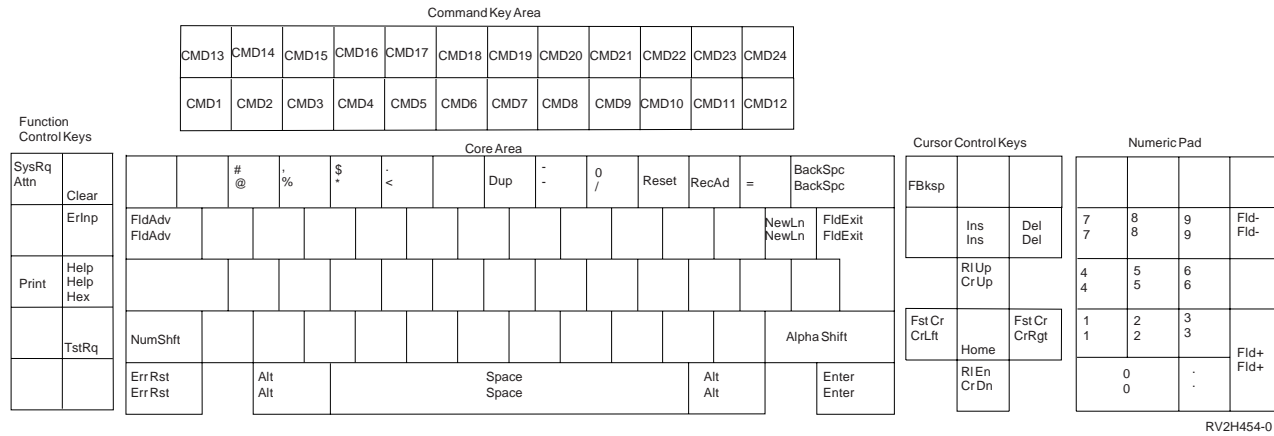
Command Key Area

| CMD13 | CMD14 | CMD15 | CMD16 | CMD17 | CMD18 | CMD19 | CMD20 | CMD21 | CMD22 | CMD23 | CMD24 |
|---|---|---|---|---|---|---|---|---|---|---|---|
| CMD1 | CMD2 | CMD3 | CMD4 | CMD5 | CMD6 | CMD7 | CMD8 | CMD9 | CMD10 | CMD11 | CMD12 |

Function Control Keys

SysRq Attn
Clear
ErInp
Print
Help Help Hex
TstRq

Core Area

# @
, %
$ *
. <
Dup
- -
0 /
Reset
RecAd
=
BackSpc BackSpc
FldAdv FldAdv
NewLn NewLn
FldExit FldExit
NumShft
Alpha Shift
Err Rst Err Rst
Alt Alt
Space Space
Alt Alt
Enter Enter

Cursor Control Keys

FBksp
Ins Ins
Del Del
Rl Up Cr Up
Fst Cr CrLft
Home
Fst Cr CrRgt
Rl En Cr Dn

Numeric Pad

7 7
8 8
9 9
Fld- Fld-
4 4
5 5
6 6
1 1
2 2
3 3
Fld+ Fld+
0 0
. .

RV2H454-0